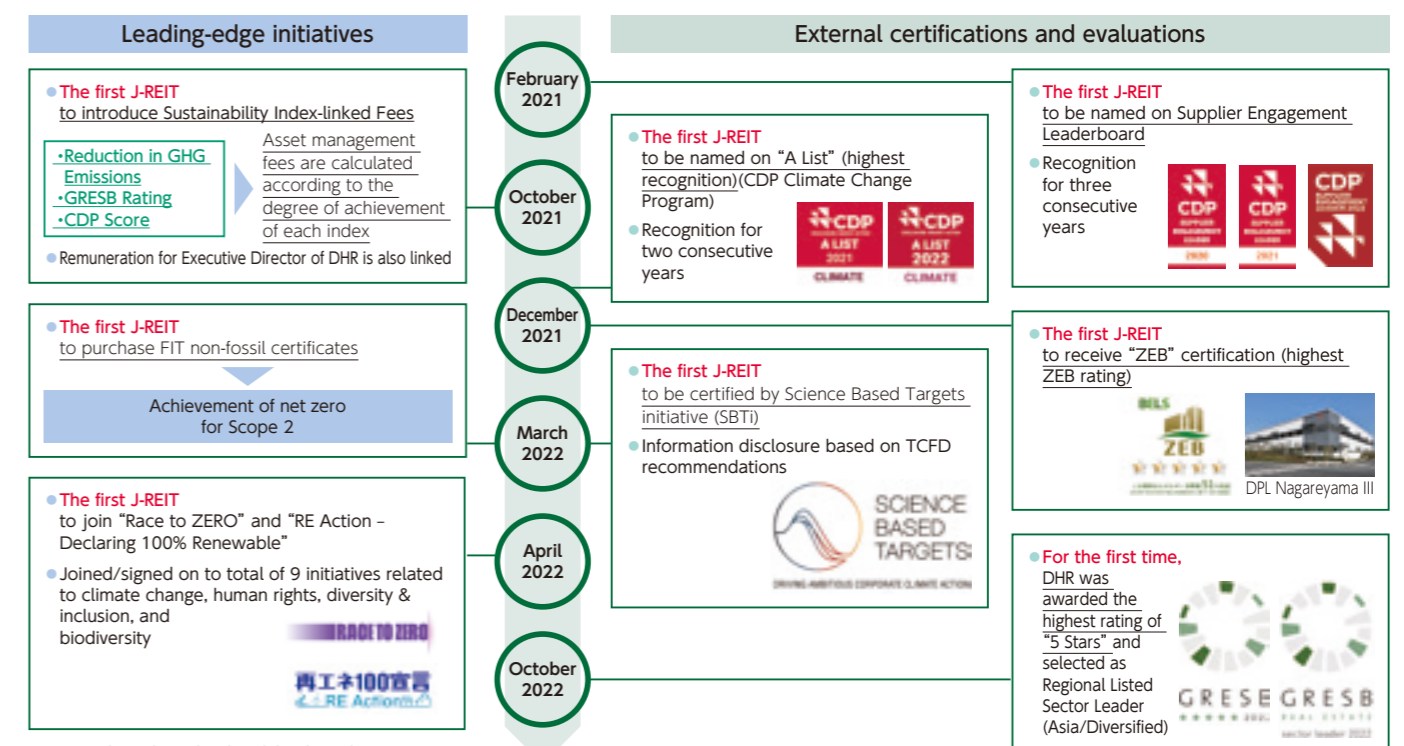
Leading-edge initiatives

External certifications and evaluations

February 2021

October 2021

December 2021

March 2022

April 2022

October 2022

The first J-REIT to introduce Sustainability Index-linked Fees

•Reduction in GHG Emissions
•GRESB Rating
•CDP Score

Asset management fees are calculated according to the degree of achievement of each index

Remuneration for Executive Director of DHR is also linked

The first J-REIT to purchase FIT non-fossil certificates

Achievement of net zero for Scope 2

The first J-REIT to join "Race to ZERO" and "RE Action – Declaring 100% Renewable"

Joined/signed on to total of 9 initiatives related to climate change, human rights, diversity & inclusion, and biodiversity

RACE TO ZERO

再エネ100宣言 RE Action

The first J-REIT to be named on "A List" (highest recognition)(CDP Climate Change Program)

Recognition for two consecutive years

CDP A LIST 2021 CLIMATE

CDP A LIST 2022 CLIMATE

The first J-REIT to be certified by Science Based Targets initiative (SBTi)

Information disclosure based on TCFD recommendations

SCIENCE BASED TARGETS
DRIVING AMBITIOUS CORPORATE CLIMATE ACTION

The first J-REIT to be named on Supplier Engagement Leaderboard

Recognition for three consecutive years

CDP 2020

CDP 2021

CDP

The first J-REIT to receive "ZEB" certification (highest ZEB rating)

BELS ZEB

DPL Nagareyama III

For the first time, DHR was awarded the highest rating of "5 Stars" and selected as Regional Listed Sector Leader (Asia/Diversified)

GRESB 2021

GRESB REAL ESTATE Sector Leader 2022